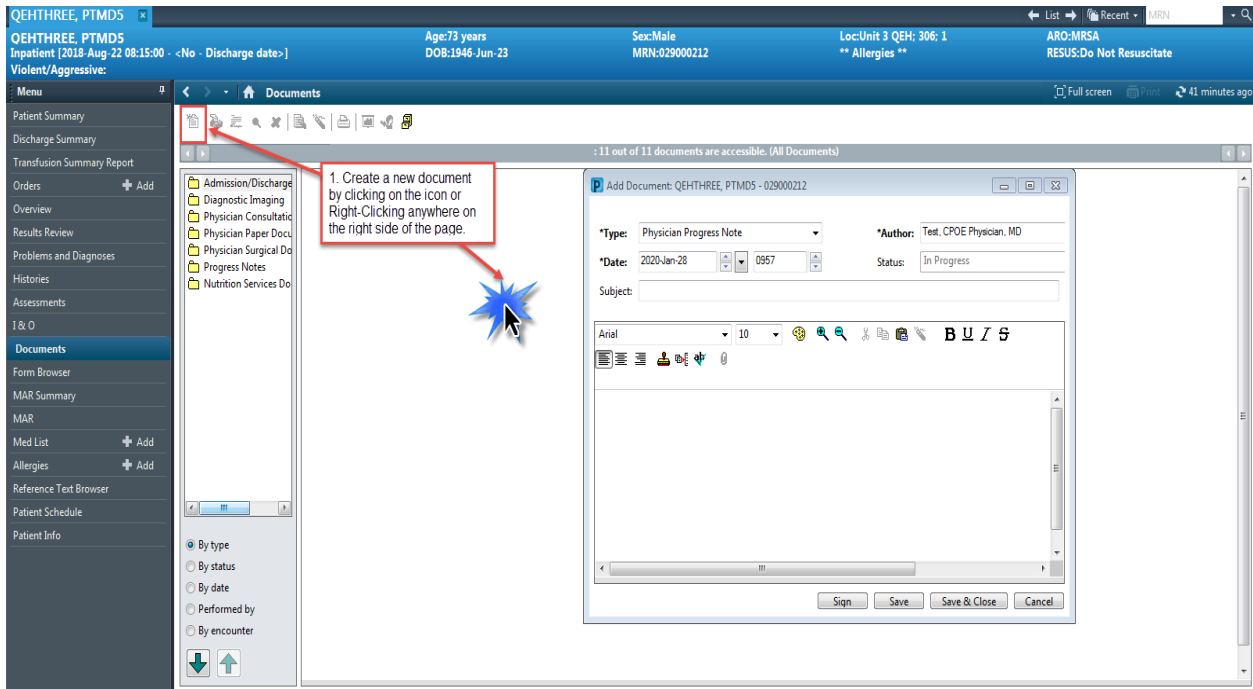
QEHTHREE, PTMD5

List Recent MRN

QEHTHREE, PTMD5
Inpatient [2018-Aug-22 08:15:00 - <No - Discharge date>]
Violent/Aggressive:

Age:73 years
DOB:1946-Jun-23

Sex:Male
MRN:029000212

Loc:Unit 3 QEH; 306; 1
** Allergies **

ARO:MRSA
RESUS:Do Not Resuscitate

Menu

Documents

Full screen Print 41 minutes ago

Patient Summary
Discharge Summary
Transfusion Summary Report
Orders Add
Overview
Results Review
Problems and Diagnoses
Histories
Assessments
I & O
Documents
Form Browser
MAR Summary
MAR
Med List Add
Allergies Add
Reference Text Browser
Patient Schedule
Patient Info

: 11 out of 11 documents are accessible. (All Documents)

Admission/Discharge
Diagnostic Imaging
Physician Consultatio
Physician Paper Docu
Physician Surgical Do
Progress Notes
Nutrition Services Do

By type
By status
By date
Performed by
By encounter

1. Create a new document by clicking on the icon or Right-Clicking anywhere on the right side of the page.

Add Document: QEHTHREE, PTMD5 - 029000212

*Type: Physician Progress Note
*Author: Test, CPOE Physician, MD
*Date: 2020-Jan-28 0957
Status: In Progress
Subject:

Arial 10
B U I S

Sign Save Save & Close Cancel